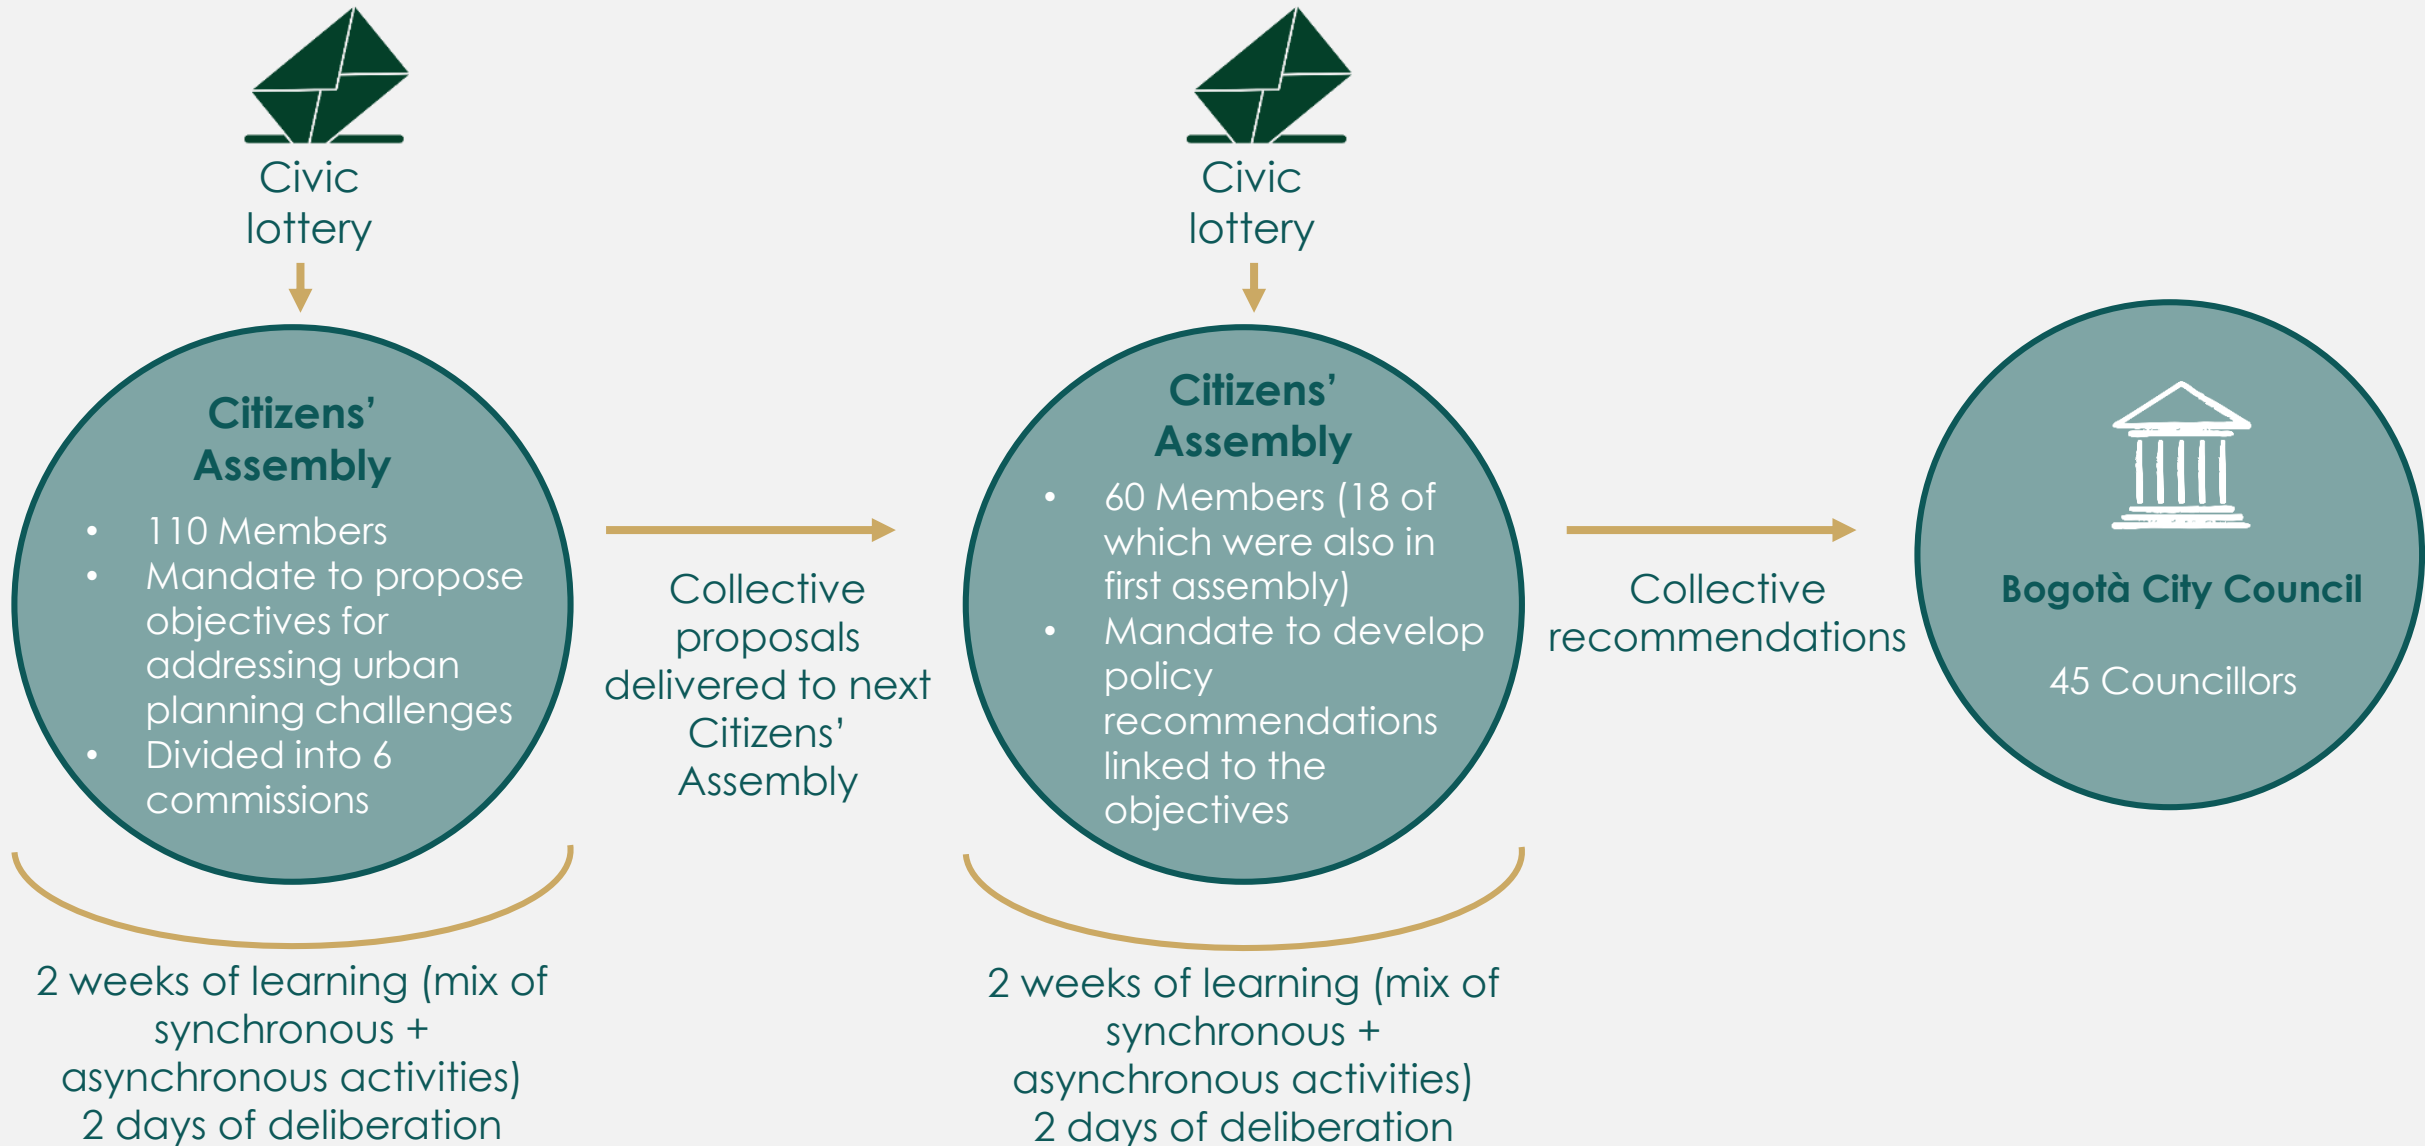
Civic lottery

Citizens' Assembly

- 110 Members
- Mandate to propose objectives for addressing urban planning challenges
- Divided into 6 commissions

2 weeks of learning (mix of synchronous + asynchronous activities)
2 days of deliberation

Collective proposals delivered to next Citizens' Assembly

Civic lottery

Citizens' Assembly

- 60 Members (18 of which were also in first assembly)
- Mandate to develop policy recommendations linked to the objectives

2 weeks of learning (mix of synchronous + asynchronous activities)
2 days of deliberation

Collective recommendations

Bogotà City Council

45 Councillors